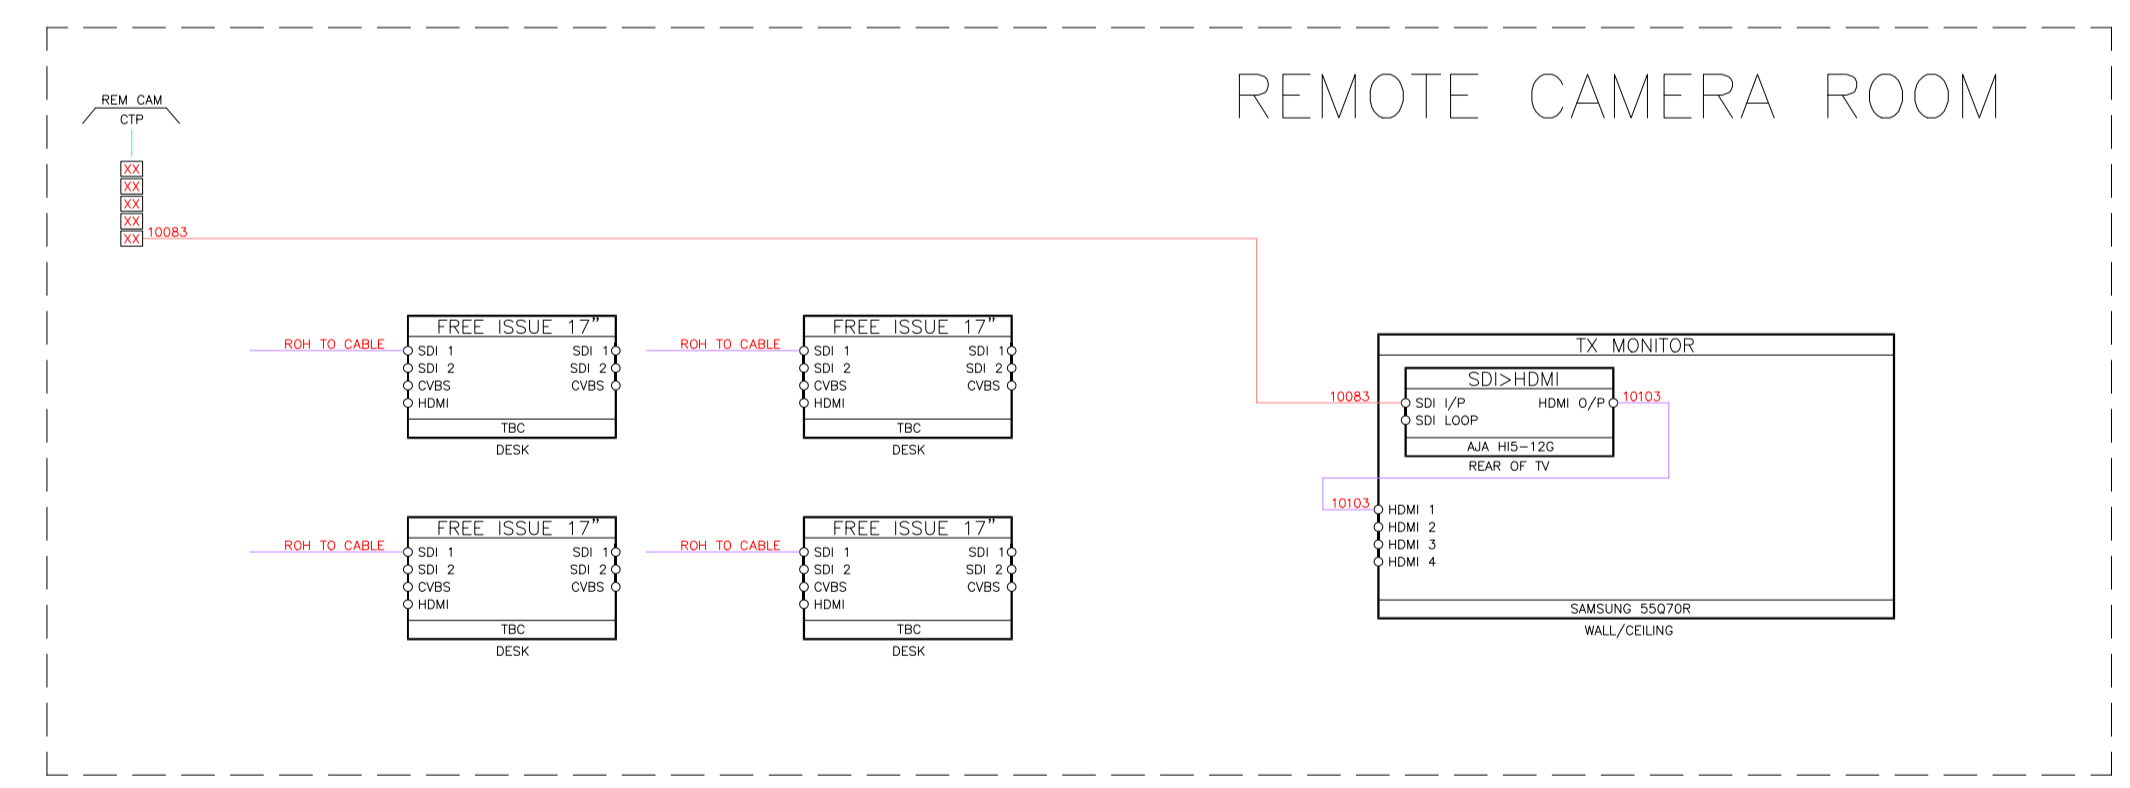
REMOTE CAMERA ROOM

REM CAM
CTP

XX
XX
XX
XX
XX 10083

ROH TO CABLE
FREE ISSUE 17"
SDI 1
SDI 2
CVBS
HDMI
SDI 1
SDI 2
CVBS
TBC
DESK

ROH TO CABLE
FREE ISSUE 17"
SDI 1
SDI 2
CVBS
HDMI
SDI 1
SDI 2
CVBS
TBC
DESK

ROH TO CABLE
FREE ISSUE 17"
SDI 1
SDI 2
CVBS
HDMI
SDI 1
SDI 2
CVBS
TBC
DESK

ROH TO CABLE
FREE ISSUE 17"
SDI 1
SDI 2
CVBS
HDMI
SDI 1
SDI 2
CVBS
TBC
DESK

TX MONITOR
SDI>HDMI
10083
SDI I/P
SDI LOOP
HDMI O/P
10103
AJA HI5-12G
REAR OF TV
10103
HDMI 1
HDMI 2
HDMI 3
HDMI 4
SAMSUNG 55Q70R
WALL/CEILING